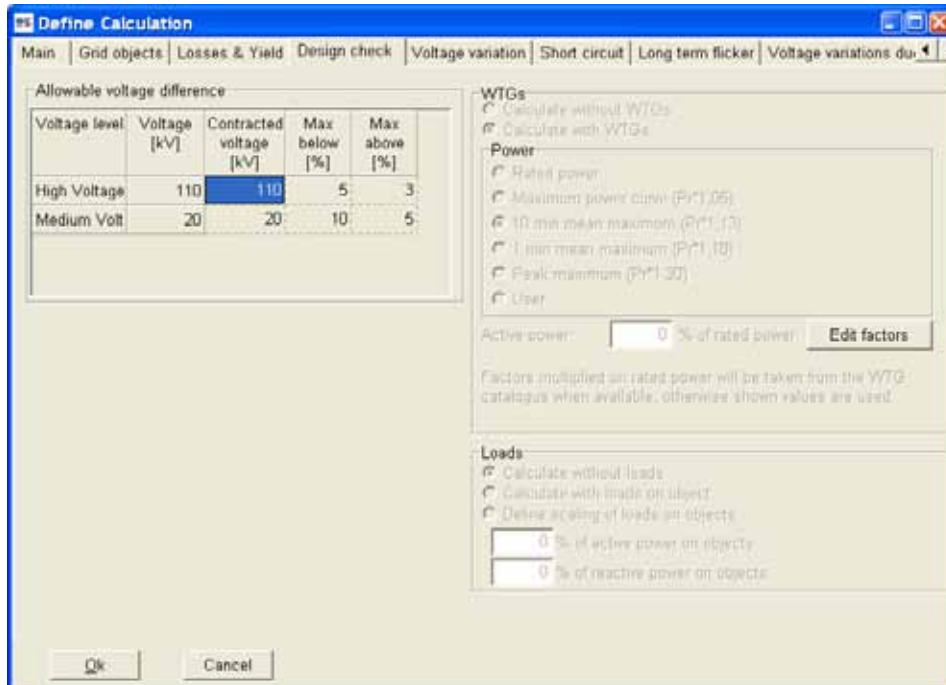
Define Calculation

Main | Grid objects | Losses & Yield | Design check | Voltage variation | Short circuit | Long term flicker | Voltage variations du

Allowable voltage difference

| Voltage level | Voltage [kV] | Contracted voltage [kV] | Max below [%] | Max above [%] |
|---|---|---|---|---|
| High Voltage | 110 | 110 | 5 | 3 |
| Medium Volt | 20 | 20 | 10 | 5 |

WTGs
Calculate without WTGs
Calculate with WTGs

Power
Rated power
Maximum power curve (Pr*1.05)
10 min mean maximum (Pr*1.13)
1 min mean maximum (Pr*1.18)
Peak maximum (Pr*1.30)
User

Active power 0 % of rated power Edit factors

Factors multiplied on rated power will be taken from the WTG catalogue when available, otherwise shown values are used.

Loads
Calculate without loads
Calculate with loads on object
Define scaling of loads on objects
0 % of active power on objects
0 % of reactive power on objects

Ok Cancel